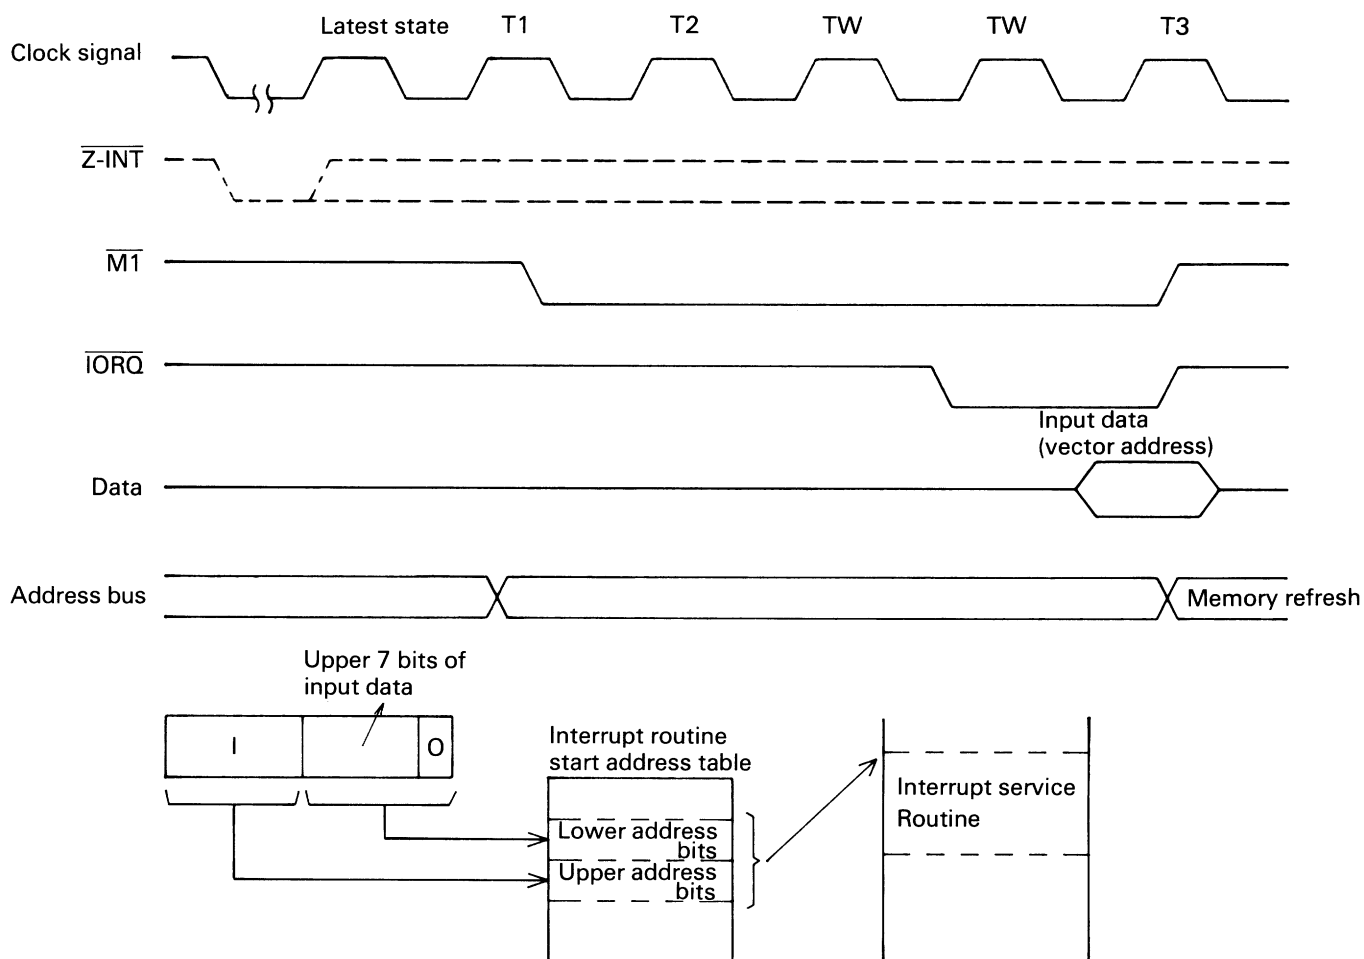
Latest state T1 T2 TW TW T3

Clock signal

$\overline{\text{Z-INT}}$

$\overline{\text{M1}}$

$\overline{\text{IORQ}}$

Input data (vector address)

Data

Address bus

Memory refresh

Upper 7 bits of input data

I

O

Interrupt routine start address table

Lower address bits

Upper address bits

Interrupt service Routine